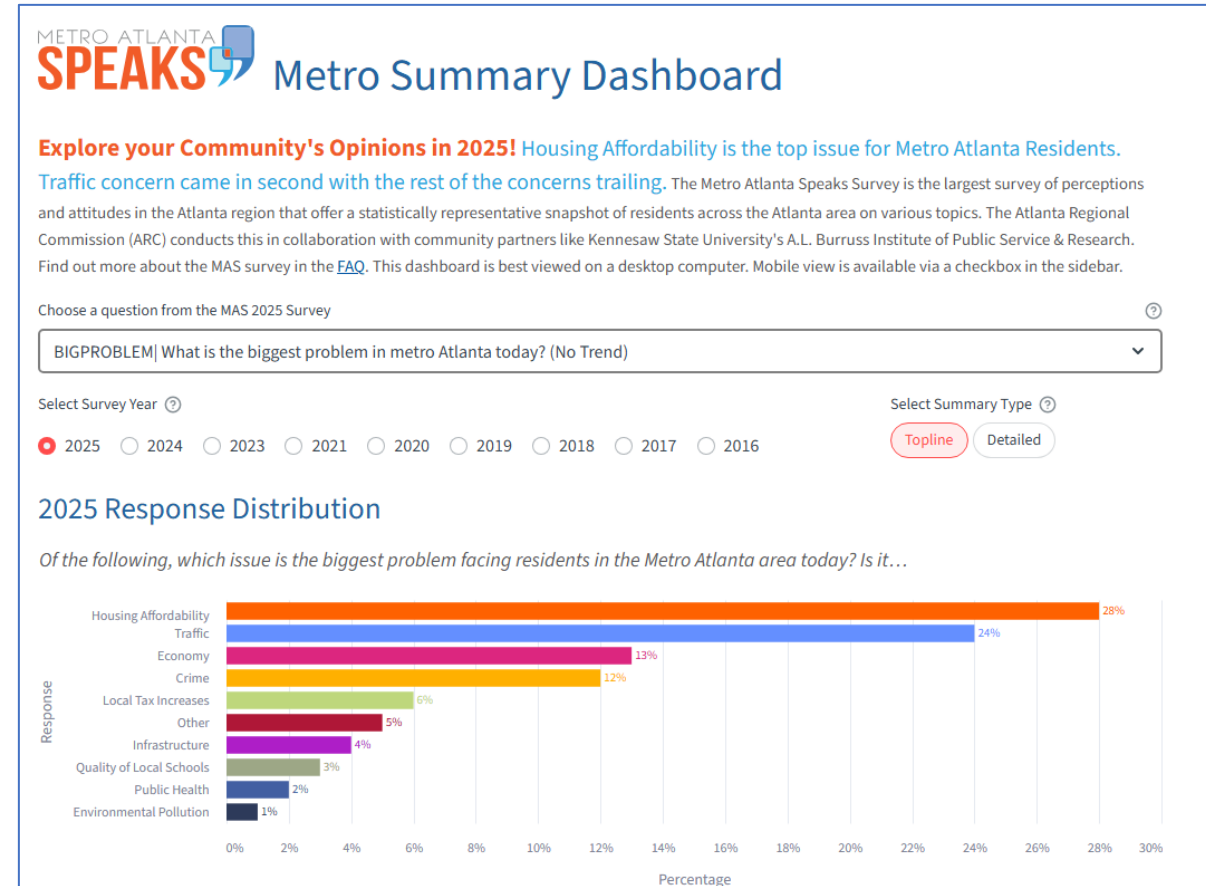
METRO ATLANTA SPEAKS Metro Summary Dashboard

Explore your Community's Opinions in 2025! Housing Affordability is the top issue for Metro Atlanta Residents. Traffic concern came in second with the rest of the concerns trailing. The Metro Atlanta Speaks Survey is the largest survey of perceptions and attitudes in the Atlanta region that offer a statistically representative snapshot of residents across the Atlanta area on various topics. The Atlanta Regional Commission (ARC) conducts this in collaboration with community partners like Kennesaw State University's A.L. Burruss Institute of Public Service & Research. Find out more about the MAS survey in the FAQ. This dashboard is best viewed on a desktop computer. Mobile view is available via a checkbox in the sidebar.

Choose a question from the MAS 2025 Survey

BIGPROBLEM| What is the biggest problem in metro Atlanta today? (No Trend)

Select Survey Year

2025 2024 2023 2021 2020 2019 2018 2017 2016

Select Summary Type

Topline Detailed

2025 Response Distribution

Of the following, which issue is the biggest problem facing residents in the Metro Atlanta area today? Is it…

Response

Housing Affordability 28%
Traffic 24%
Economy 13%
Crime 12%
Local Tax Increases 6%
Other 5%
Infrastructure 4%
Quality of Local Schools 3%
Public Health 2%
Environmental Pollution 1%

0% 2% 4% 6% 8% 10% 12% 14% 16% 18% 20% 22% 24% 26% 28% 30%

Percentage